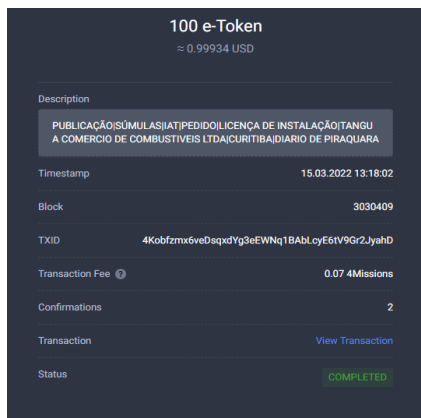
100 e-Token
≈ 0.99934 USD

Description

PUBLICAÇÃO|SÚMULAS|IAT|PEDIDO|LICENÇA DE INSTALAÇÃO|TANGUA COMERCIO DE COMBUSTIVEIS LTDA|CURITIBA|DIARIO DE PIRAQUARA

Timestamp 15.03.2022 13:18:02

Block 3030409

TXID 4Kobfzmx6veDsqxdYg3eEWNq1BAbLcyE6tV9Gr2JyahD

Transaction Fee 0.07 4Missions

Confirmations 2

Transaction View Transaction

Status COMPLETED